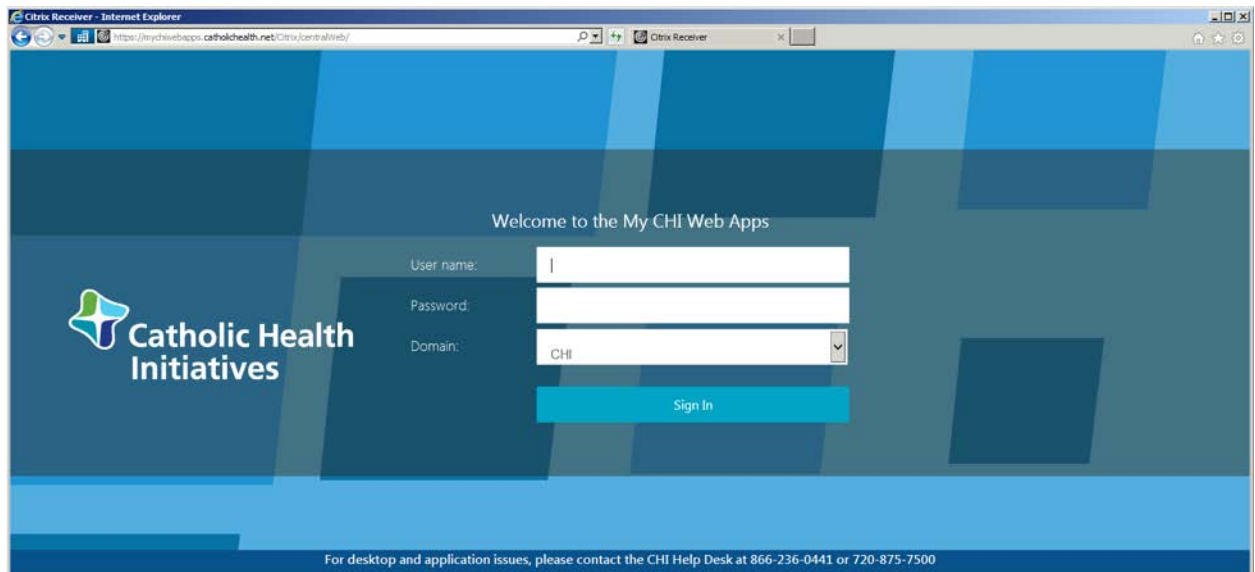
Citrix Receiver - Internet Explorer

https://mychiwebapps.catholichealth.net/Citrix/centralWeb/

Citrix Receiver

Welcome to the My CHI Web Apps

Catholic Health Initiatives

User name:

Password:

Domain:

CHI

Sign In

For desktop and application issues, please contact the CHI Help Desk at 866-236-0441 or 720-875-7500